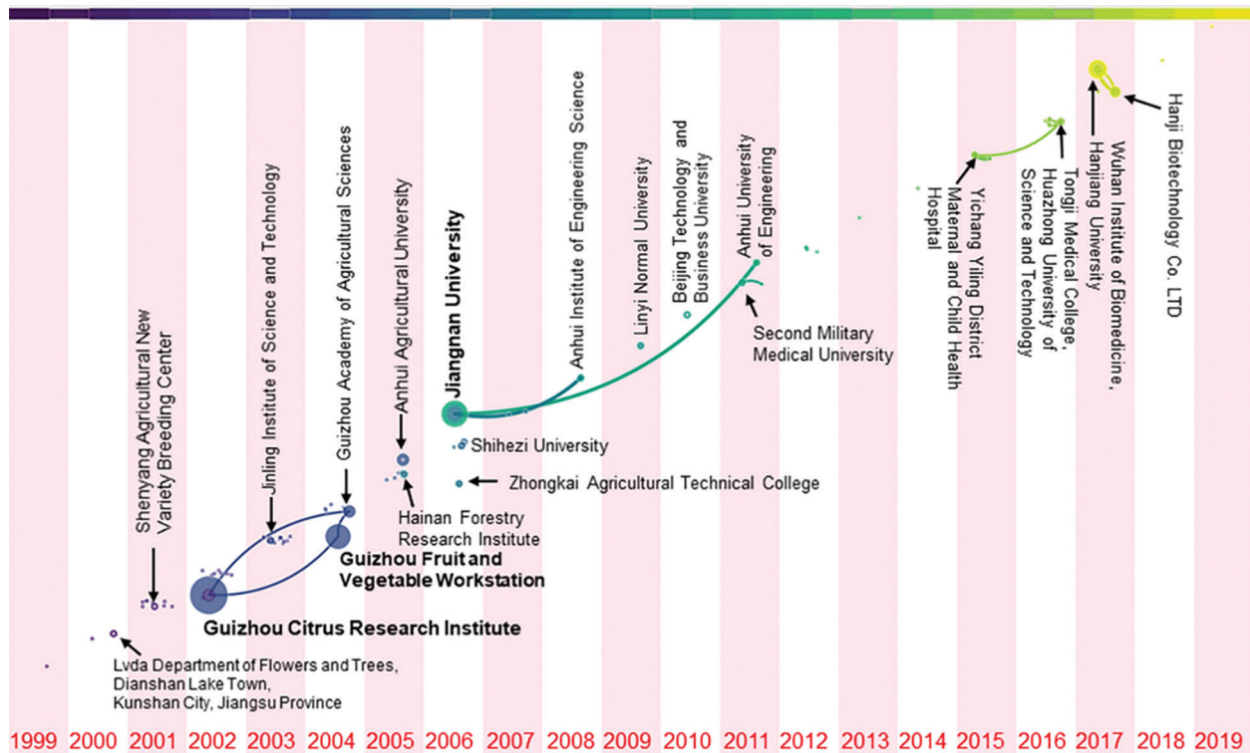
Shenyang Agricultural New Variety Breeding Center

Jinling Institute of Science and Technology

Guizhou Academy of Agricultural Sciences

Anhui Agricultural University

Jiangnan University

Anhui Institute of Engineering Science

Linyi Normal University

Beijing Technology and Business University

Anhui University of Engineering

Second Military Medical University

Yichang Yiling District Maternal and Child Health Hospital

Tongji Medical College, Huazhong University of Science and Technology

Wuhan Institute of Biomedicine, Hanjiang University

Hanji Biotechnology Co. LTD

Shihezi University

Zhongkai Agricultural Technical College

Hainan Forestry Research Institute

Guizhou Fruit and Vegetable Workstation

Guizhou Citrus Research Institute

Lvda Department of Flowers and Trees, Dianshan Lake Town, Kunshan City, Jiangsu Province

1999 2000 2001 2002 2003 2004 2005 2006 2007 2008 2009 2010 2011 2012 2013 2014 2015 2016 2017 2018 2019